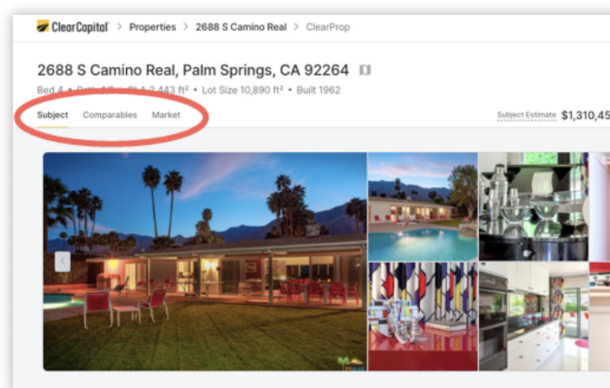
ClearCapital > Properties > 2688 S Camino Real > ClearProp

2688 S Camino Real, Palm Springs, CA 92264

Bed 4 • Bath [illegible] • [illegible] 2,443 ft² • Lot Size 10,890 ft² • Built 1962

Subject Comparables Market

Subject Estimate $1,310,45